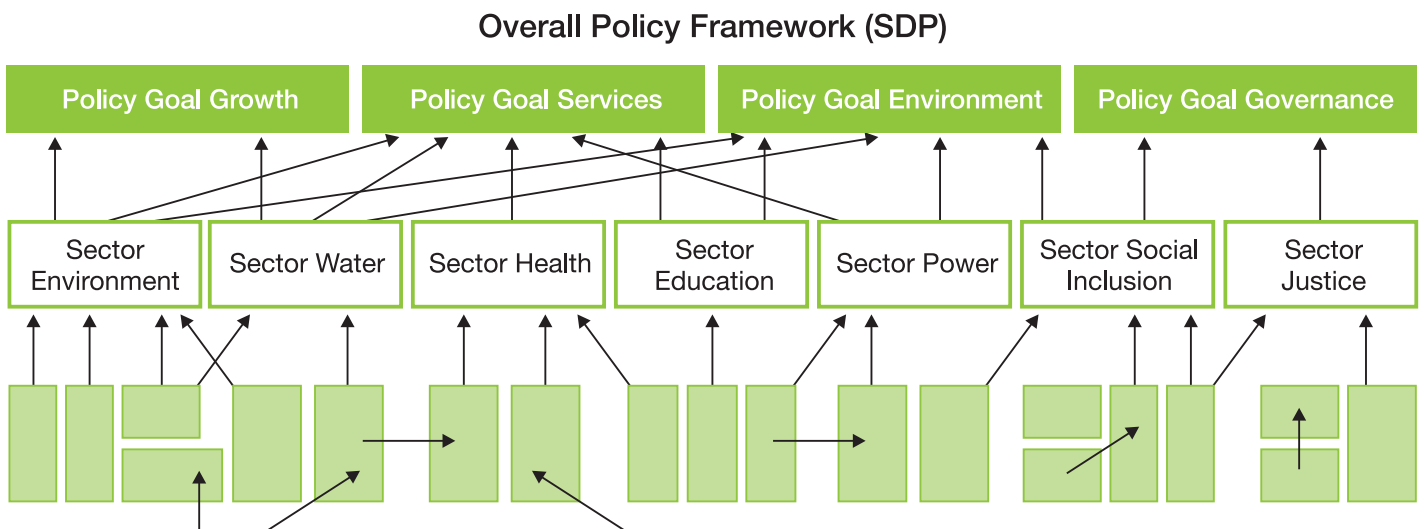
Overall Policy Framework (SDP)

Policy Goal Growth

Policy Goal Services

Policy Goal Environment

Policy Goal Governance

Sector Environment

Sector Water

Sector Health

Sector Education

Sector Power

Sector Social Inclusion

Sector Justice